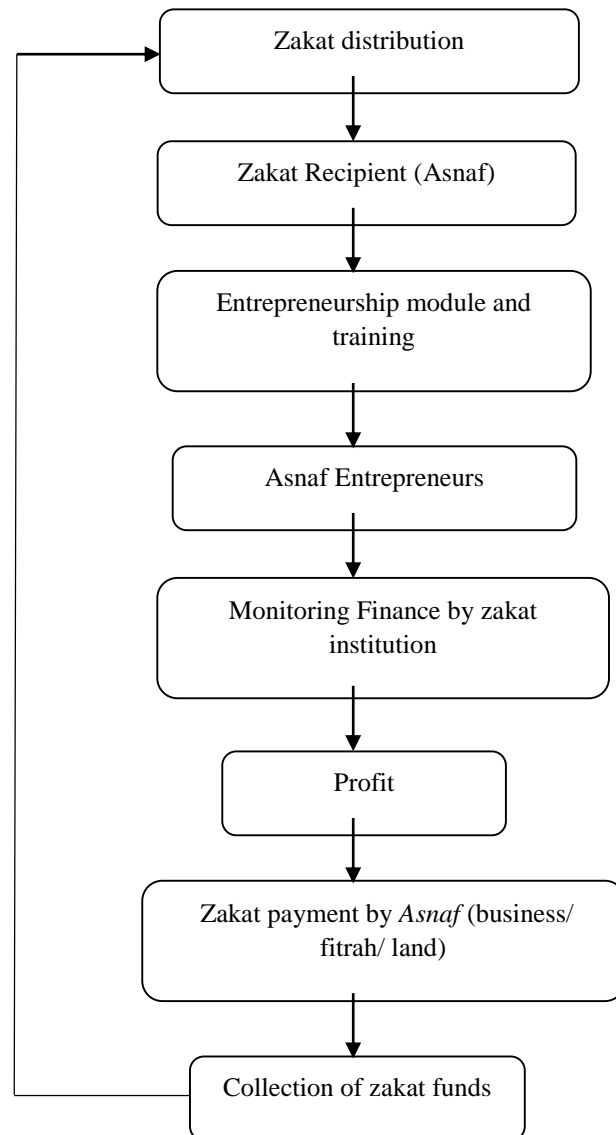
Zakat distribution

Zakat Recipient (Asnaf)

Entrepreneurship module and training

Asnaf Entrepreneurs

Monitoring Finance by zakat institution

Profit

Zakat payment by *Asnaf* (business/ fitrah/ land)

Collection of zakat funds